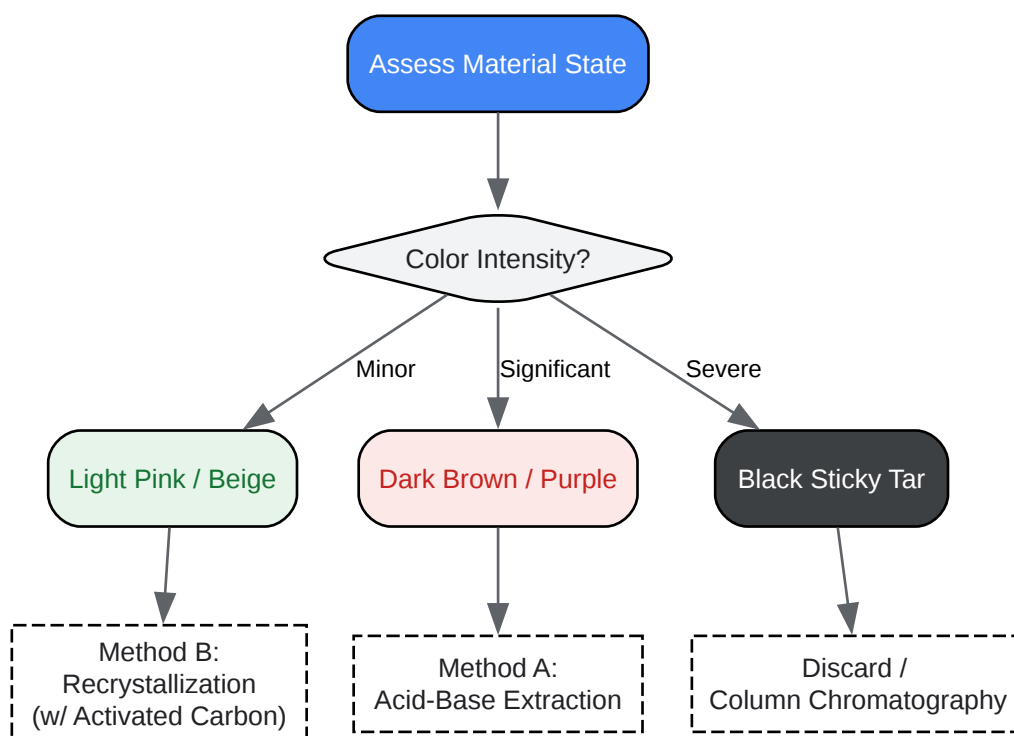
Assess Material State

Color Intensity?

Minor

Significant

Severe

Light Pink / Beige

Dark Brown / Purple

Black Sticky Tar

Method B: Recrystallization (w/ Activated Carbon)

Method A: Acid-Base Extraction

Discard / Column Chromatography